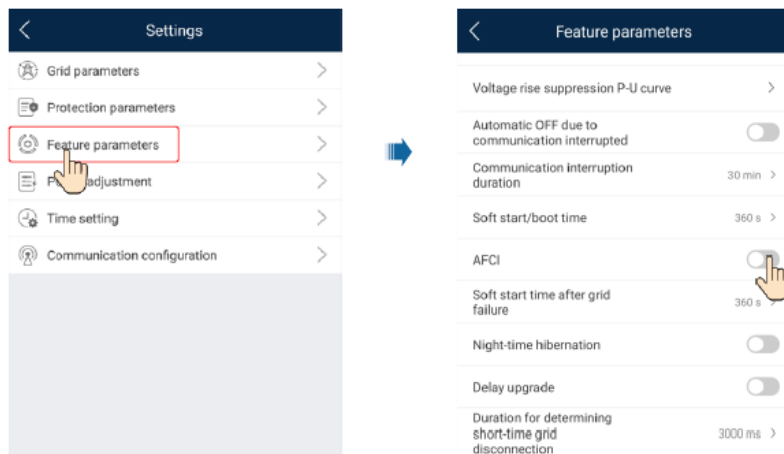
Settings

Grid parameters

Protection parameters

Feature parameters

P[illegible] adjustment

Time setting

Communication configuration

Feature parameters

Voltage rise suppression P-U curve

Automatic OFF due to communication interrupted

Communication interruption duration 30 min

Soft start/boot time 360 s

AFCI

Soft start time after grid failure 360 s

Night-time hibernation

Delay upgrade

Duration for determining short-time grid disconnection 3000 ms